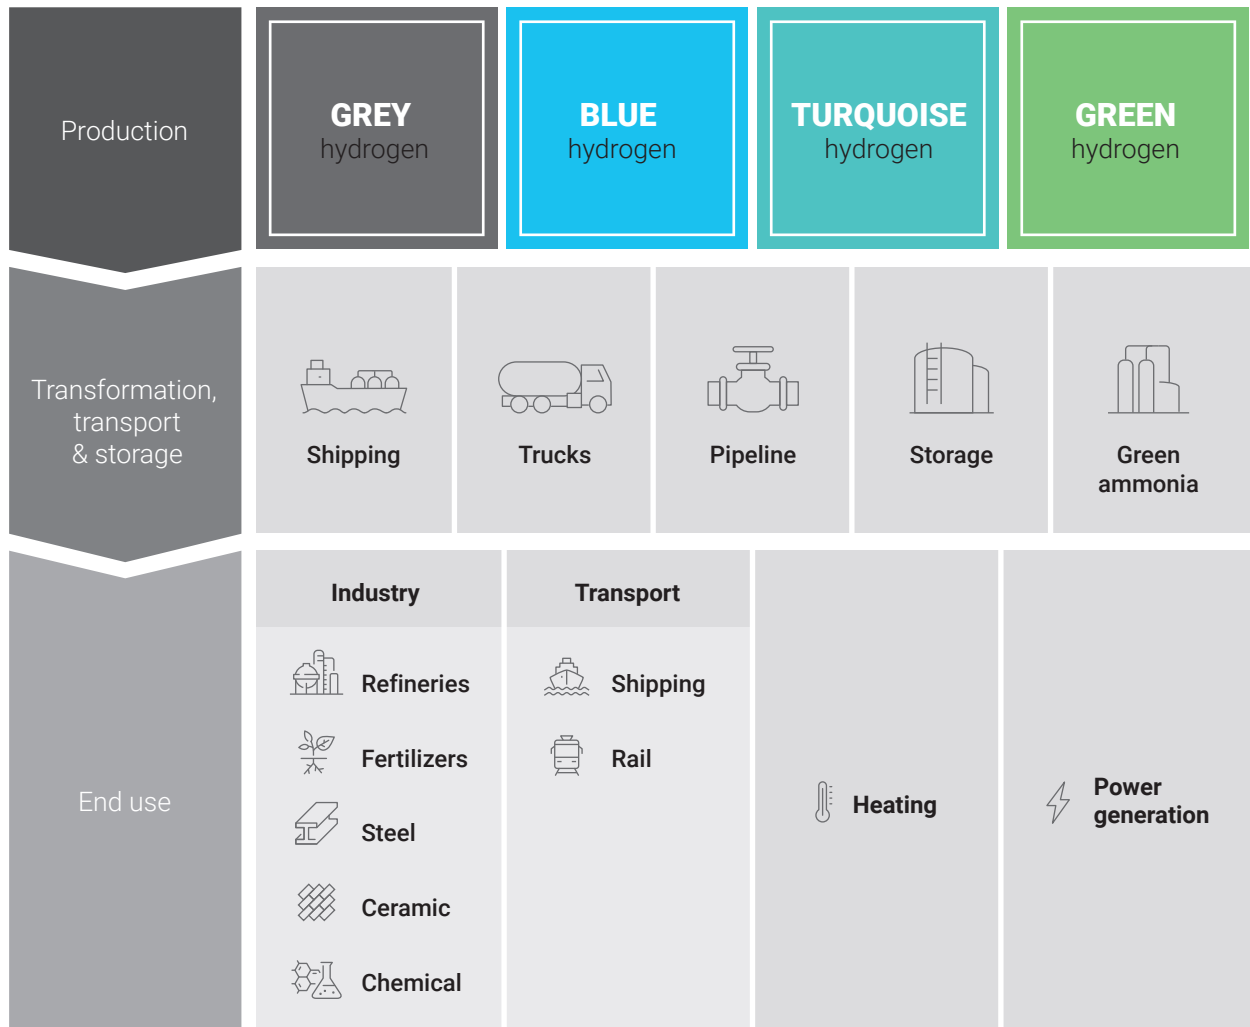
Production

GREY
hydrogen

BLUE
hydrogen

TURQUOISE
hydrogen

GREEN
hydrogen

Transformation, transport & storage

Shipping

Trucks

Pipeline

Storage

Green ammonia

End use

Industry

Refineries

Fertilizers

Steel

Ceramic

Chemical

Transport

Shipping

Rail

Heating

Power generation